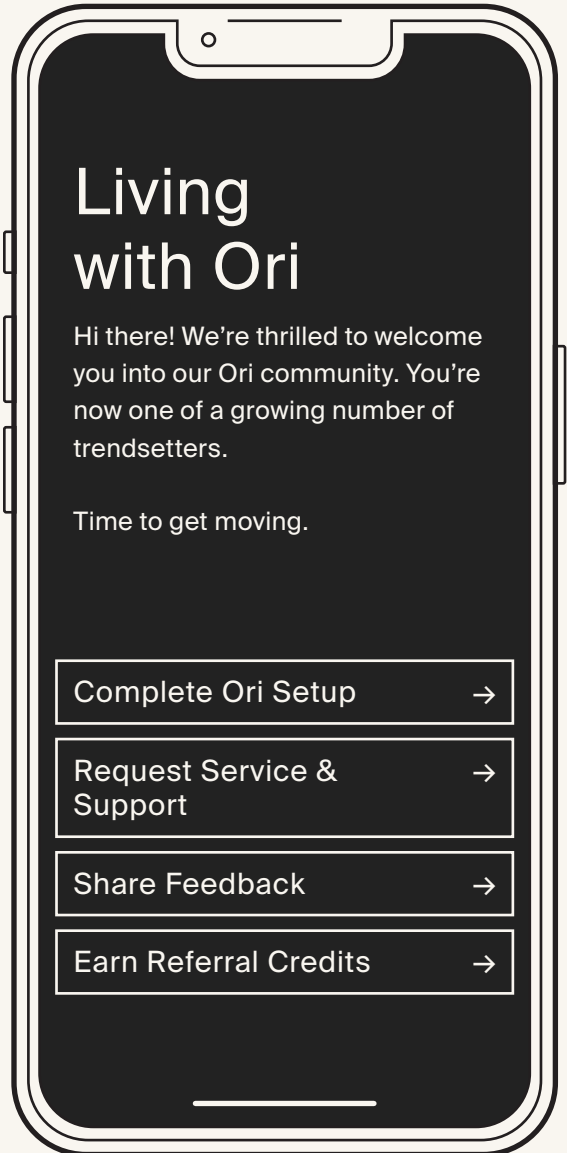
Living with Ori

Hi there! We’re thrilled to welcome you into our Ori community. You’re now one of a growing number of trendsetters.

Time to get moving.

Complete Ori Setup →

Request Service & Support →

Share Feedback →

Earn Referral Credits →